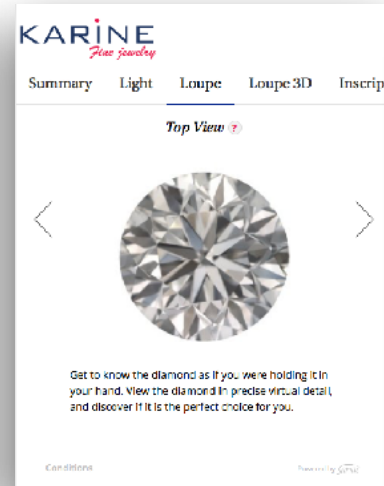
KARINE
Fine jewelry

Summary Light Loupe Loupe 3D Inscrip

Top View ?

Get to know the diamond as if you were holding it in your hand. View the diamond in precise virtual detail, and discover if it is the perfect choice for you.

Conditions

Powered by Sarine